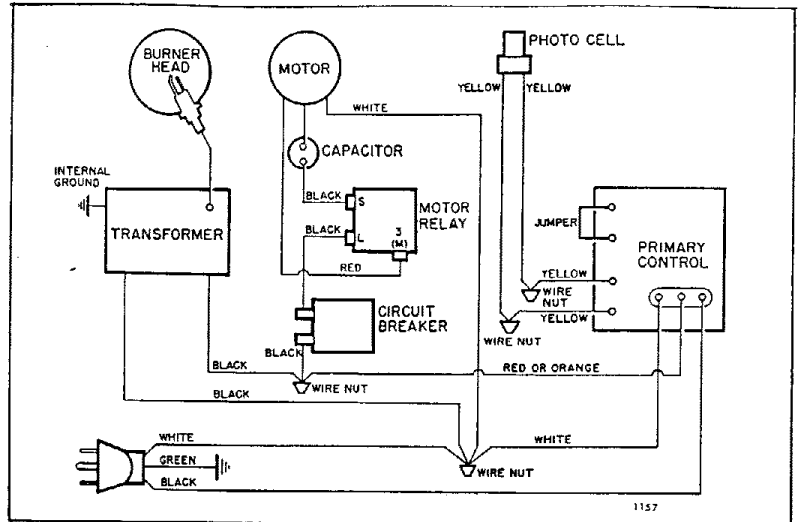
BURNER HEAD
MOTOR
PHOTO CELL
WHITE
YELLOW
YELLOW
CAPACITOR
INTERNAL GROUND
BLACK
S
MOTOR RELAY
JUMPER
TRANSFORMER
BLACK
L
3 (M)
PRIMARY CONTROL
RED
YELLOW
WIRE NUT
CIRCUIT BREAKER
YELLOW
WIRE NUT
BLACK
BLACK
WIRE NUT
RED OR ORANGE
BLACK
WHITE
WHITE
GREEN
BLACK
WIRE NUT
1157